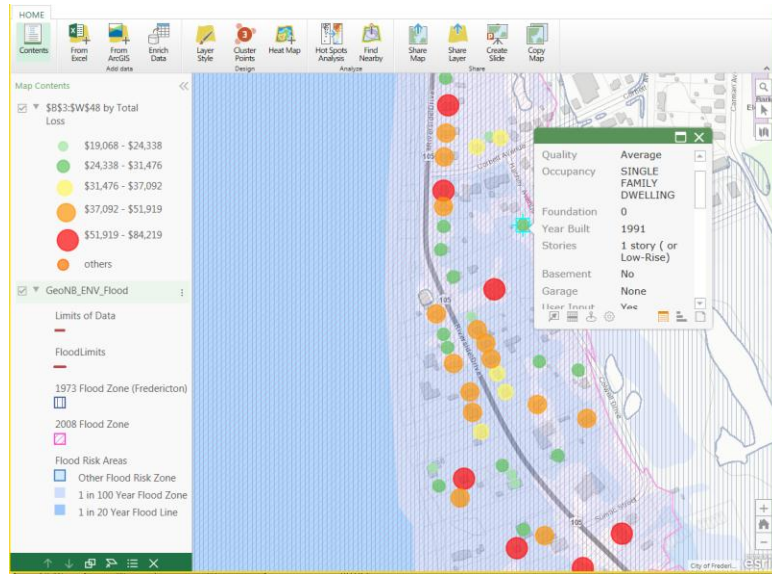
HOME

Contents

From Excel

From ArcGIS

Enrich Data

Add data

Layer Style

Cluster Points

Heat Map

Design

Hot Spots Analysis

Find Nearby

Analyze

Share Map

Share Layer

Create Slide

Copy Map

Share

Map Contents

$B$3:$W$48 by Total Loss

$19,068 - $24,338

$24,338 - $31,476

$31,476 - $37,092

$37,092 - $51,919

$51,919 - $84,219

others

GeoNB_ENV_Flood

Limits of Data

FloodLimits

1973 Flood Zone (Fredericton)

2008 Flood Zone

Flood Risk Areas

Other Flood Risk Zone

1 in 100 Year Flood Zone

1 in 20 Year Flood Line

| | |
|---|---|
| Quality | Average |
| Occupancy | SINGLE FAMILY DWELLING |
| Foundation | 0 |
| Year Built | 1991 |
| Stories | 1 story ( or Low-Rise) |
| Basement | No |
| Garage | None |
| User Input | Yes |

105

105

105

City of Frederi...

esri